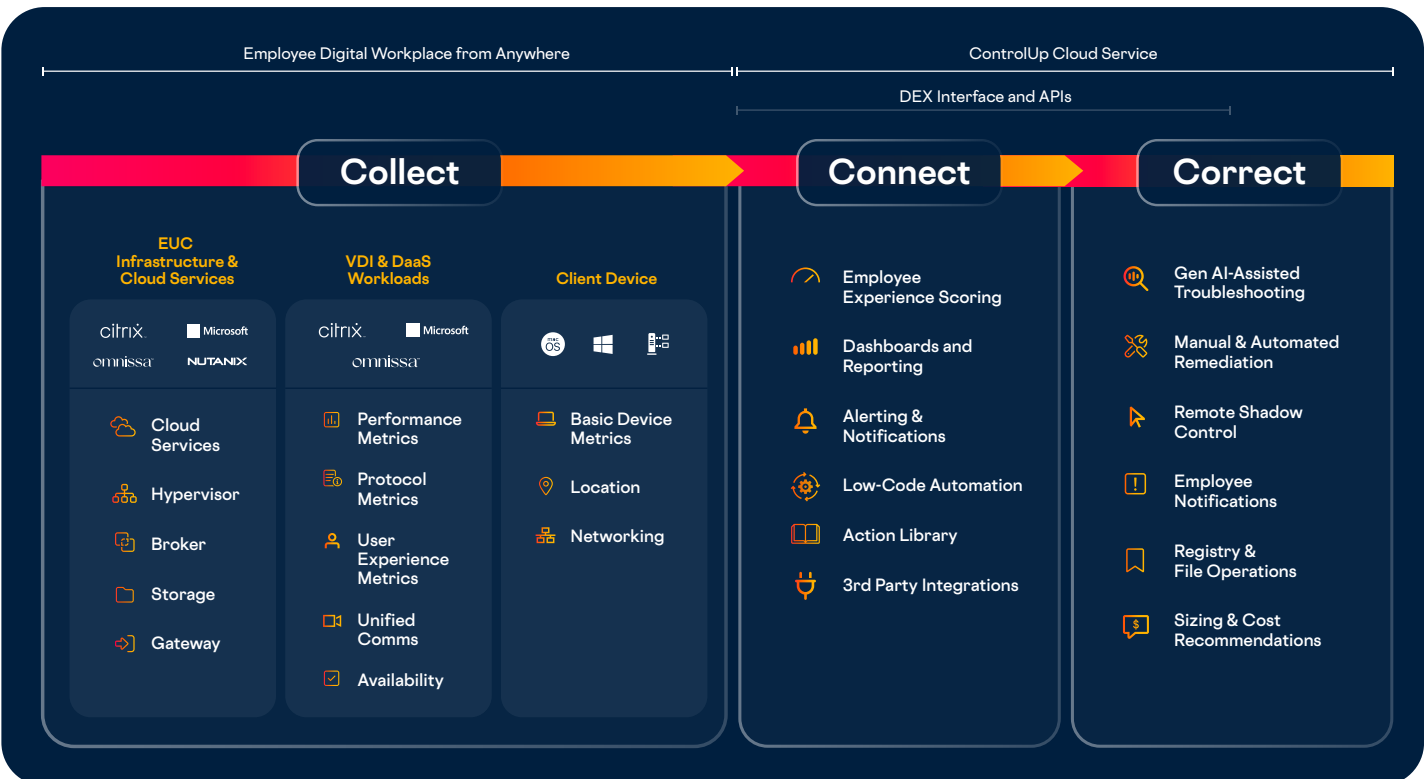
Employee Digital Workplace from Anywhere

ControlUp Cloud Service

DEX Interface and APIs

Collect

Connect

Correct

EUC Infrastructure & Cloud Services

citrix. Microsoft
omnissa NUTANIX

Cloud Services

Hypervisor

Broker

Storage

Gateway

VDI & DaaS Workloads

citrix. Microsoft
omnissa

Performance Metrics

Protocol Metrics

User Experience Metrics

Unified Comms

Availability

Client Device

mac OS

Basic Device Metrics

Location

Networking

Employee Experience Scoring

Dashboards and Reporting

Alerting & Notifications

Low-Code Automation

Action Library

3rd Party Integrations

Gen AI-Assisted Troubleshooting

Manual & Automated Remediation

Remote Shadow Control

Employee Notifications

Registry & File Operations

Sizing & Cost Recommendations